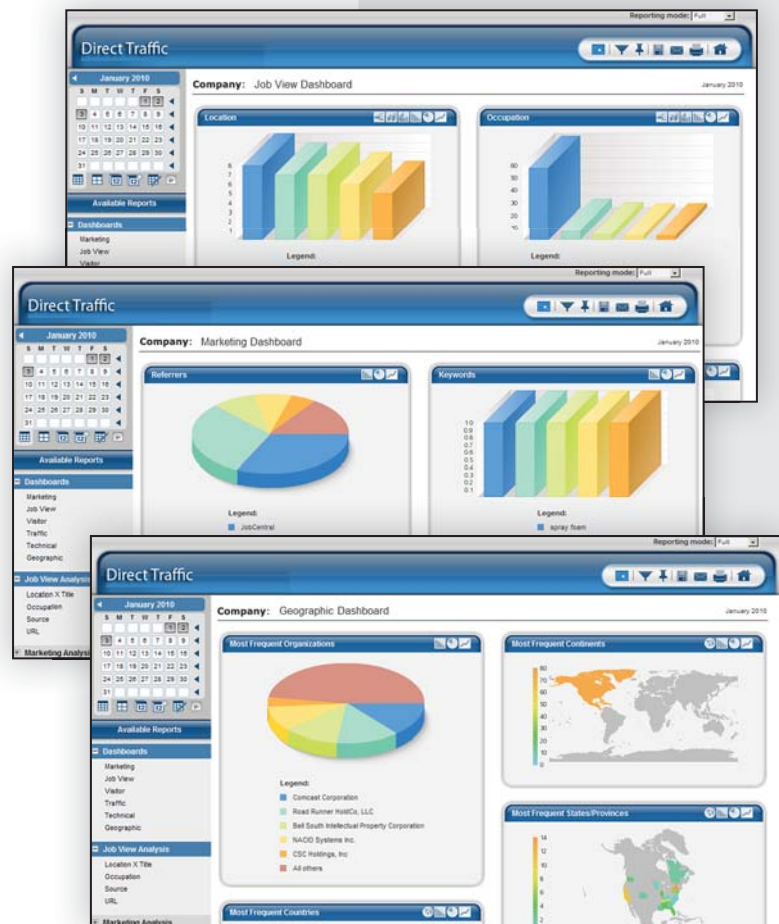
Reporting mode: Full

Direct Traffic

January 2010

S M T W T F S

1 2

3 4 5 6 7 8 9

10 11 12 13 14 15 16

17 18 19 20 21 22 23

24 25 26 27 28 29 30

31

Available Reports

Dashboards

Marketing

Job View

Visitor

Company: Job View Dashboard

January 2010

Location

Occupation

Legend:

Legend:

Reporting mode: Full

Direct Traffic

January 2010

S M T W T F S

1 2

3 4 5 6 7 8 9

10 11 12 13 14 15 16

17 18 19 20 21 22 23

24 25 26 27 28 29 30

31

Available Reports

Dashboards

Marketing

Job View

Visitor

Traffic

Technical

Geographic

Job View Analysis

Location X Title

Occupation

Source

URL

Marketing Analysis

Company: Marketing Dashboard

January 2010

Referrers

Keywords

Legend:

JobCentral

Legend:

spray foam

Reporting mode: Full

Direct Traffic

January 2010

S M T W T F S

1 2

3 4 5 6 7 8 9

10 11 12 13 14 15 16

17 18 19 20 21 22 23

24 25 26 27 28 29 30

31

Available Reports

Dashboards

Marketing

Job View

Visitor

Traffic

Technical

Geographic

Job View Analysis

Location X Title

Occupation

Source

URL

Marketing Analysis

Company: Geographic Dashboard

January 2010

Most Frequent Organizations

Legend:

Comcast Corporation

Road Runner HoldCo, LLC

Bell South Intellectual Property Corporation

NACIO Systems Inc.

CSC Holdings, Inc

All others

Most Frequent Continents

Most Frequent States/Provinces

Most Frequent Countries